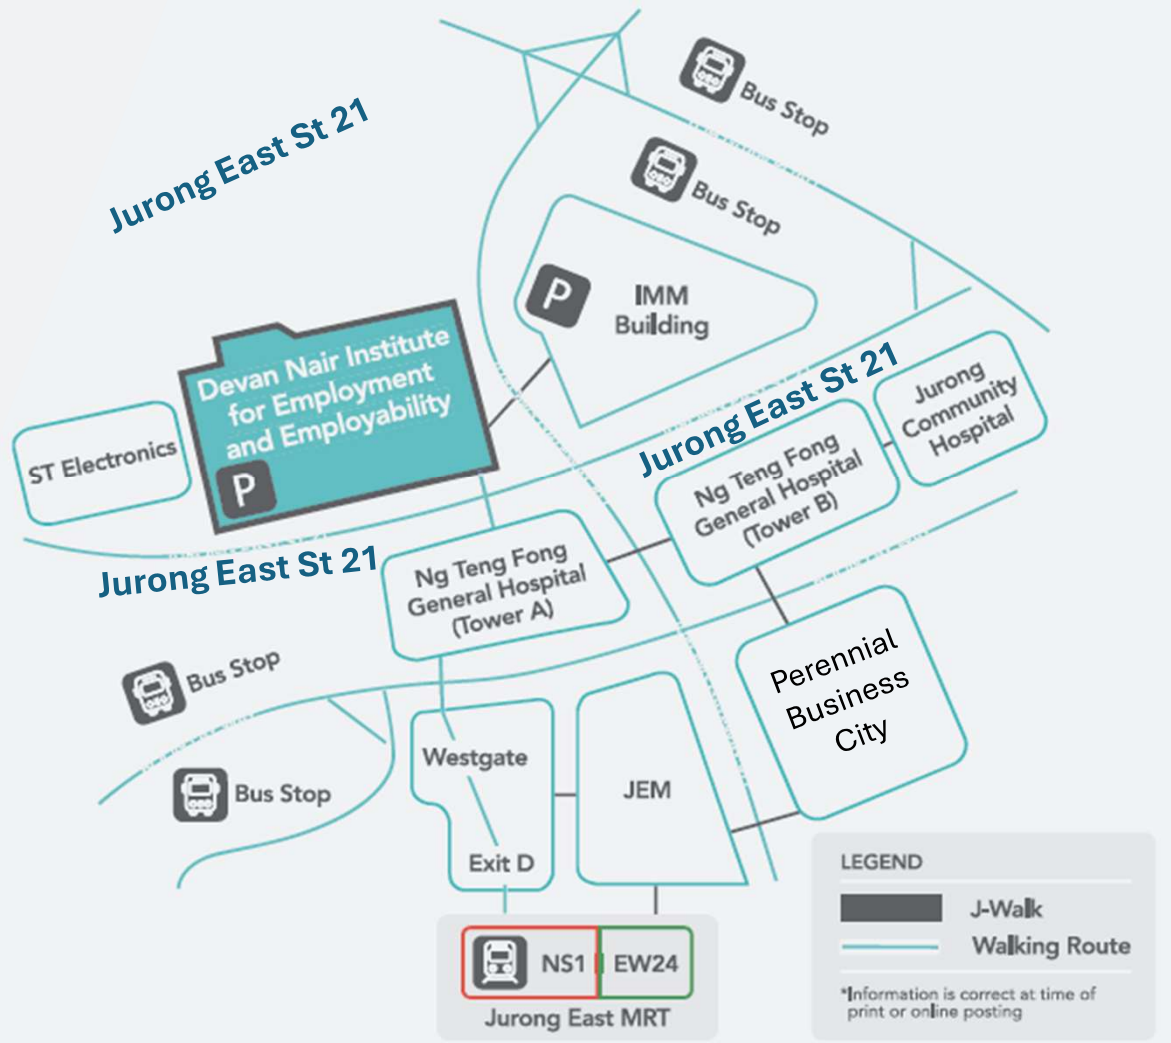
Bus Stop

Jurong East St 21

Bus Stop

P

IMM Building

Devan Nair Institute for Employment and Employability

P

Jurong East St 21

Jurong Community Hospital

ST Electronics

Ng Teng Fong General Hospital (Tower B)

Jurong East St 21

Ng Teng Fong General Hospital (Tower A)

Perennial Business City

Bus Stop

Westgate

JEM

Bus Stop

Exit D

LEGEND

J-Walk

Walking Route

*Information is correct at time of print or online posting

NS1 EW24

Jurong East MRT